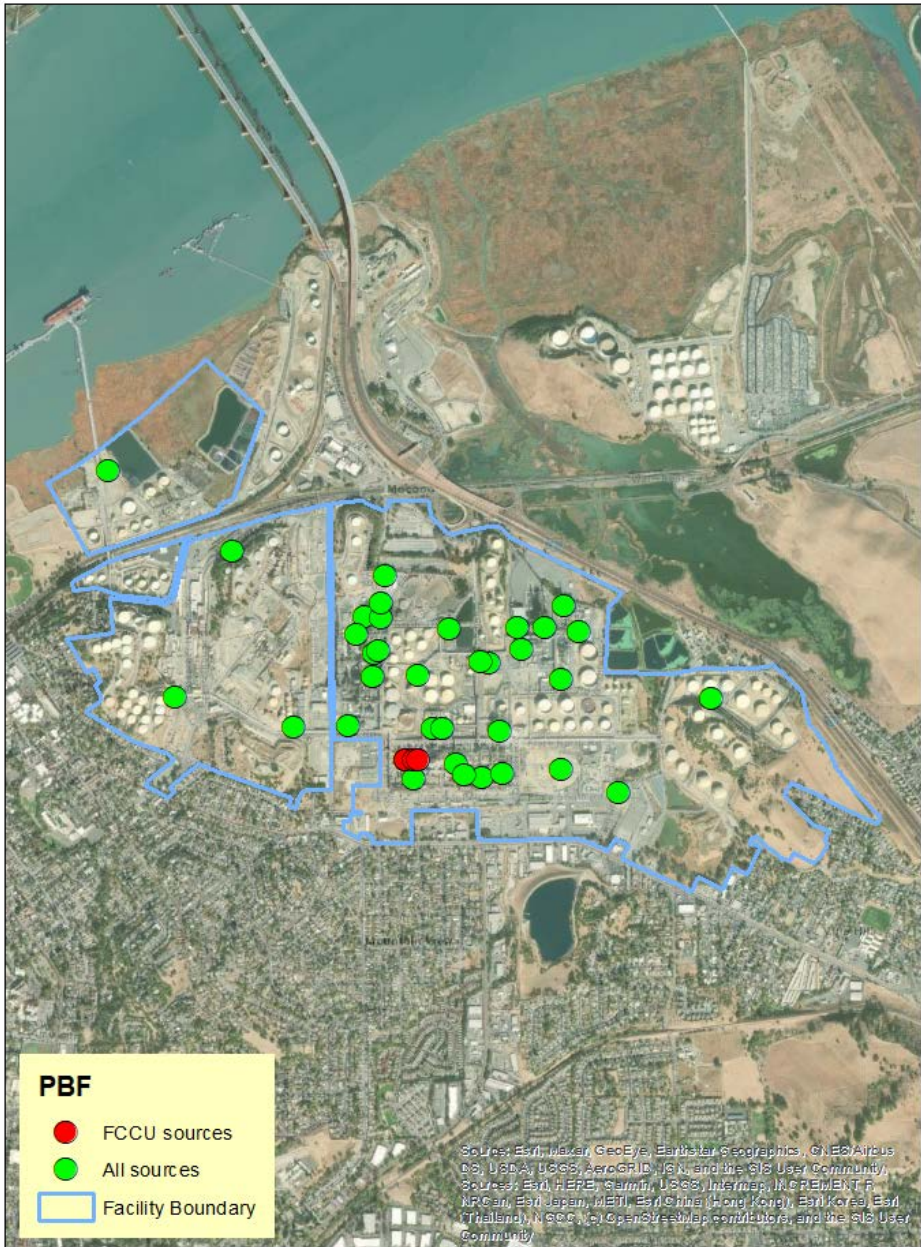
PBF

FCCU sources

All sources

Facility Boundary

Source: Esri, Maxar, GeoEye, Earthstar Geographics, CNES/Airbus DS, USDA, USGS, AeroGRID, IGN, and the GIS User Community, Sources: Esri, HERE, Garmin, USGS, Intermap, INCREMENT P, NRCan, Esri Japan, METI, Esri China (Hong Kong), Esri Korea, Esri (Thailand), NGCC, (c) OpenStreetMap contributors, and the GIS User Community